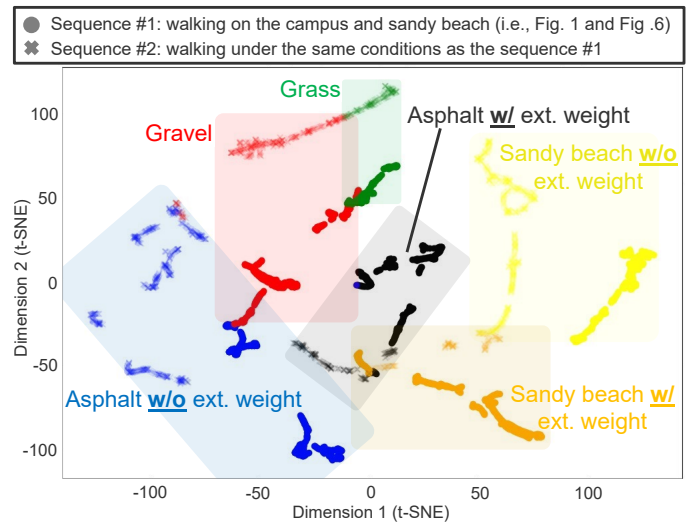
Sequence #1: walking on the campus and sandy beach (i.e., Fig. 1 and Fig .6)
Sequence #2: walking under the same conditions as the sequence #1

Grass
Gravel
Asphalt w/ ext. weight
Sandy beach w/o ext. weight
Asphalt w/o ext. weight
Sandy beach w/ ext. weight

Dimension 2 (t-SNE)
100
50
0
-50
-100

-100
-50
0
50
100
Dimension 1 (t-SNE)